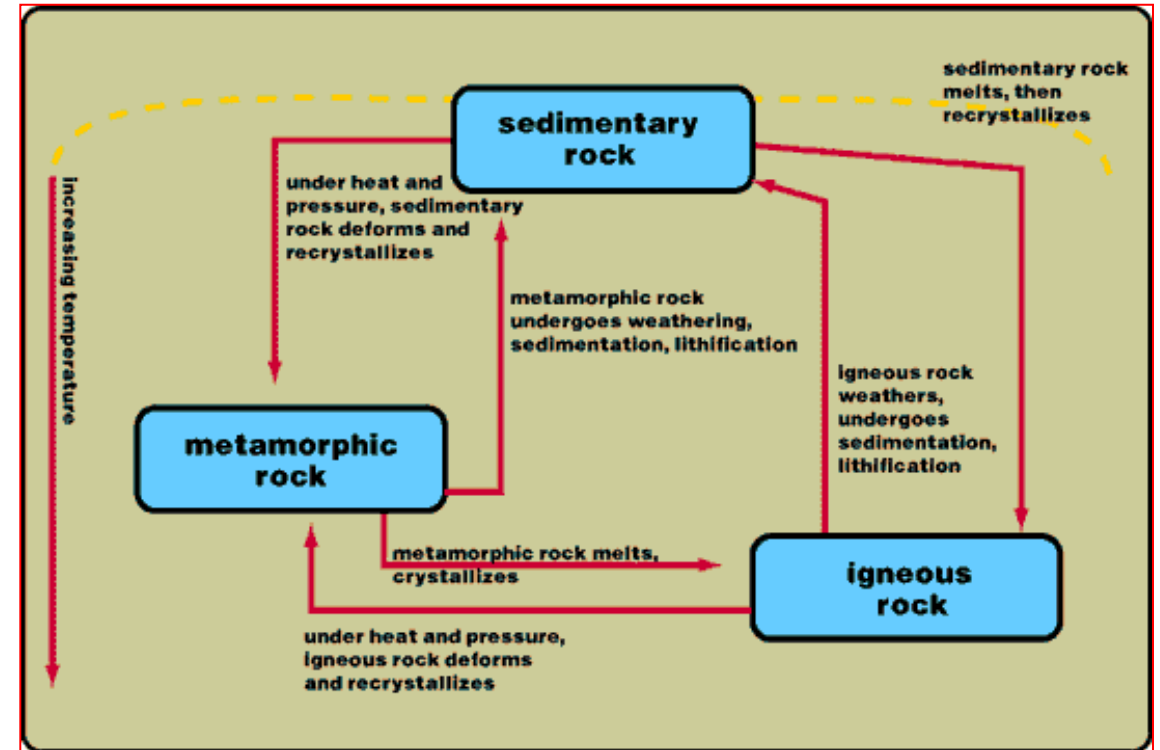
sedimentary rock melts, then recrystallizes

sedimentary rock

increasing temperature

under heat and pressure, sedimentary rock deforms and recrystallizes

metamorphic rock undergoes weathering, sedimentation, lithification

igneous rock weathers, undergoes sedimentation, lithification

metamorphic rock

metamorphic rock melts, crystallizes

igneous rock

under heat and pressure, igneous rock deforms and recrystallizes